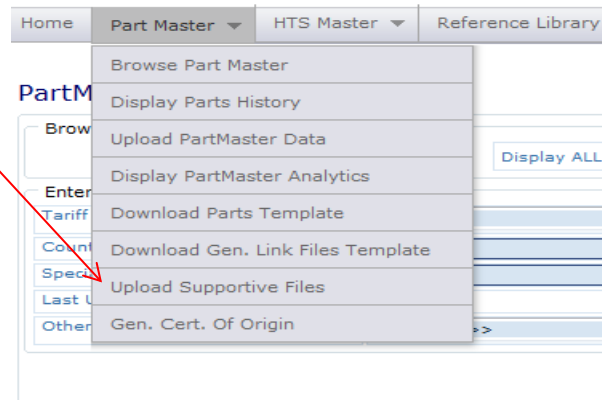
Home | Part Master ▼ | HTS Master ▼ | Reference Library

PartM

Brow

Display ALL

Enter

Tariff

Count

Speci

Last U

Other

>>

Browse Part Master
Display Parts History
Upload PartMaster Data
Display PartMaster Analytics
Download Parts Template
Download Gen. Link Files Template
Upload Supportive Files
Gen. Cert. Of Origin